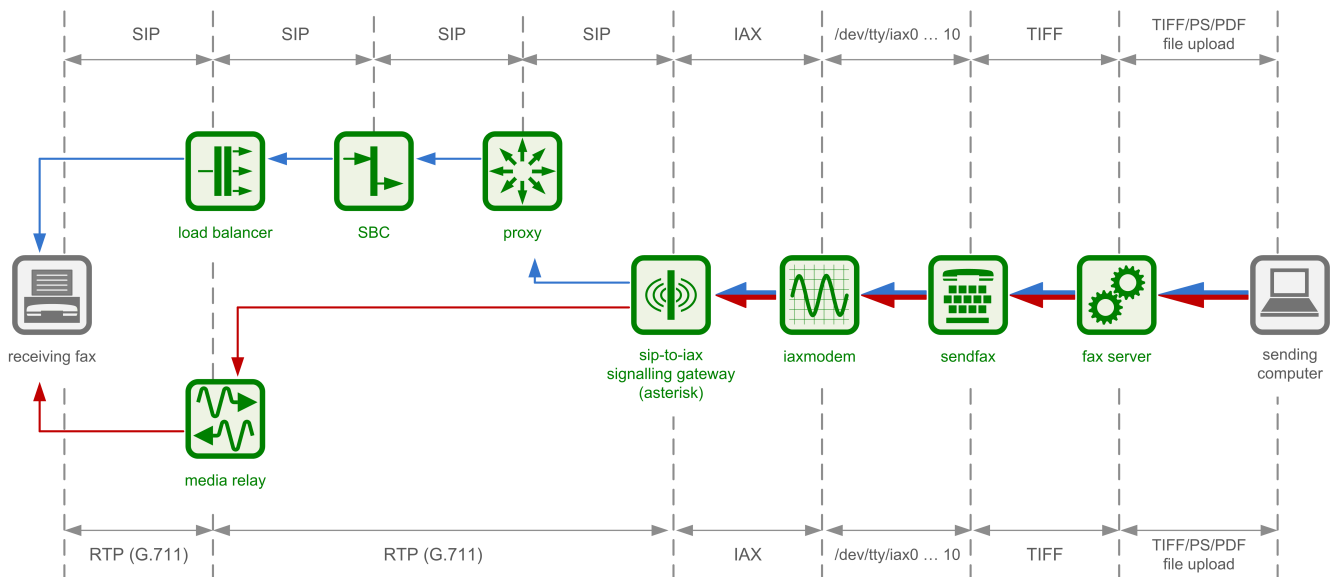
SIP SIP SIP SIP IAX /dev/tty/iax0 … 10 TIFF TIFF/PS/PDF file upload

load balancer

SBC

proxy

receiving fax

sip-to-iax signalling gateway (asterisk)

iaxmodem

sendfax

fax server

sending computer

media relay

RTP (G.711) RTP (G.711) IAX /dev/tty/iax0 … 10 TIFF TIFF/PS/PDF file upload